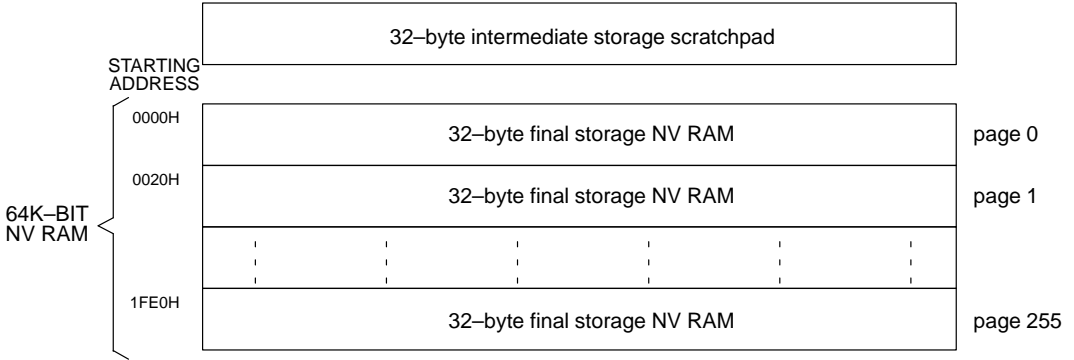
32–byte intermediate storage scratchpad

STARTING ADDRESS

0000H
32–byte final storage NV RAM
page 0

0020H
32–byte final storage NV RAM
page 1

64K–BIT NV RAM

1FE0H
32–byte final storage NV RAM
page 255